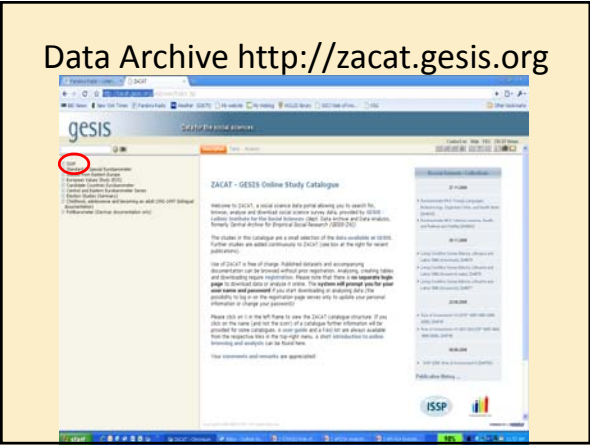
Data Archive http://zacat.gesis.org

gesis

Data for the social sciences

ZACAT - GESIS Online Study Catalogue

Welcome to ZACAT, a social science data portal allowing you to search for, browse, analyse and download social science survey data, provided by GESIS - Leibniz Institute for the Social Sciences (dept. Data Archive and Data Analysis, formerly Central Archive for Empirical Social Research (GESIS-ZA)).

The studies in this catalogue are a small selection of the data available at GESIS. Further studies are added continuously to ZACAT (see box at the right for recent publications).

Use of ZACAT is free of charge. Published datasets and accompanying documentation can be browsed without prior registration. Analysing, creating tables and downloading require registration. Please note that there is no separate login page to download data or analyze it online. The system will prompt you for your user name and password if you start downloading or analysing data (the possibility to log in on the registration page serves only to update your personal information or change your password)!

Please click on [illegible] in the left frame to view the ZACAT catalogue structure. If you click on the name (and not the icon) of a catalogue further information will be provided for some catalogues. A user guide and a FAQ list are always available from the respective links in the top right menu. A short introduction to online browsing and analysis can be found here.

Your comments and remarks are appreciated!

ISSP

Recent Additions / Collections

start